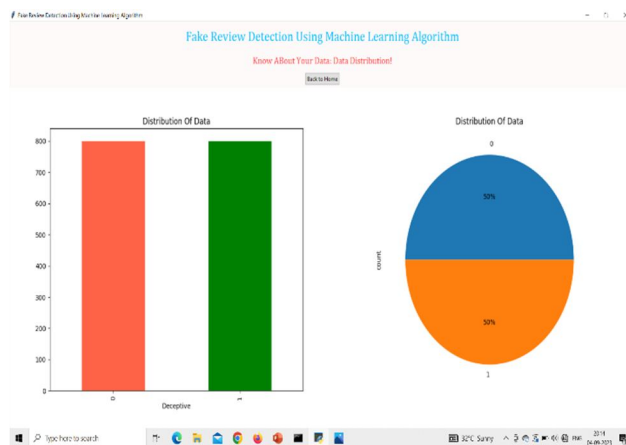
Fake Review Detection Using Machine Learning Algorithm

Fake Review Detection Using Machine Learning Algorithm

Know About Your Data: Data Distribution!

Back to Home

Distribution Of Data

800
700
600
500
400
300
200
100
0

0
1
Deceptive

Distribution Of Data

0
50%
count
50%
1

Type here to search

32°C Sunny

ENG

20:18
04-09-2023